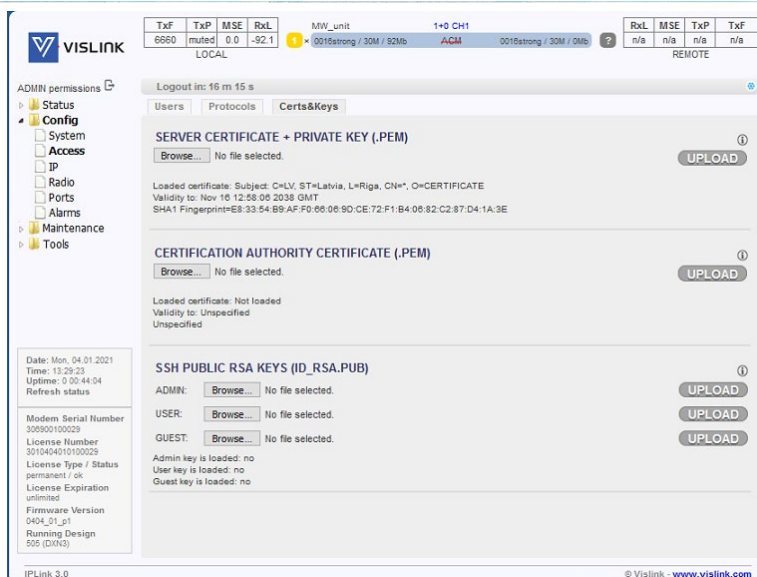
VISLINK

| TxF | TxP | MSE | RxL |
|---|---|---|---|
| 6660 | muted | 0.0 | -92.1 |

LOCAL

MW_unit 1+0 CH1
1 × 0016strong / 30M / 92Mb ACM 0016strong / 30M / 0Mb ?

| RxL | MSE | TxP | TxF |
|---|---|---|---|
| n/a | n/a | n/a | n/a |

REMOTE

ADMIN permissions
Status
Config
System
Access
IP
Radio
Ports
Alarms
Maintenance
Tools

Logout in: 16 m 15 s

Users Protocols Certs&Keys

SERVER CERTIFICATE + PRIVATE KEY (.PEM)
Browse... No file selected.
UPLOAD
Loaded certificate: Subject: C=LV, ST=Latvia, L=Riga, CN=*, O=CERTIFICATE
Validity to: Nov 16 12:58:06 2038 GMT
SHA1 Fingerprint=E8:33:54:B9:AF:F0:66:06:9D:CE:72:F1:B4:06:82:C2:87:D4:1A:3E

CERTIFICATION AUTHORITY CERTIFICATE (.PEM)
Browse... No file selected.
UPLOAD
Loaded certificate: Not loaded
Validity to: Unspecified
Unspecified

SSH PUBLIC RSA KEYS (ID_RSA.PUB)
ADMIN: Browse... No file selected. UPLOAD
USER: Browse... No file selected. UPLOAD
GUEST: Browse... No file selected. UPLOAD
Admin key is loaded: no
User key is loaded: no
Guest key is loaded: no

Date: Mon, 04.01.2021
Time: 13:29:23
Uptime: 0 00:44:04
Refresh status

Modem Serial Number
306900100029
License Number
3010404010100029
License Type / Status
permanent / ok
License Expiration
unlimited
Firmware Version
0404_01_p1
Running Design
505 (DXN3)

IPLink 3.0
© Vislink - www.vislink.com